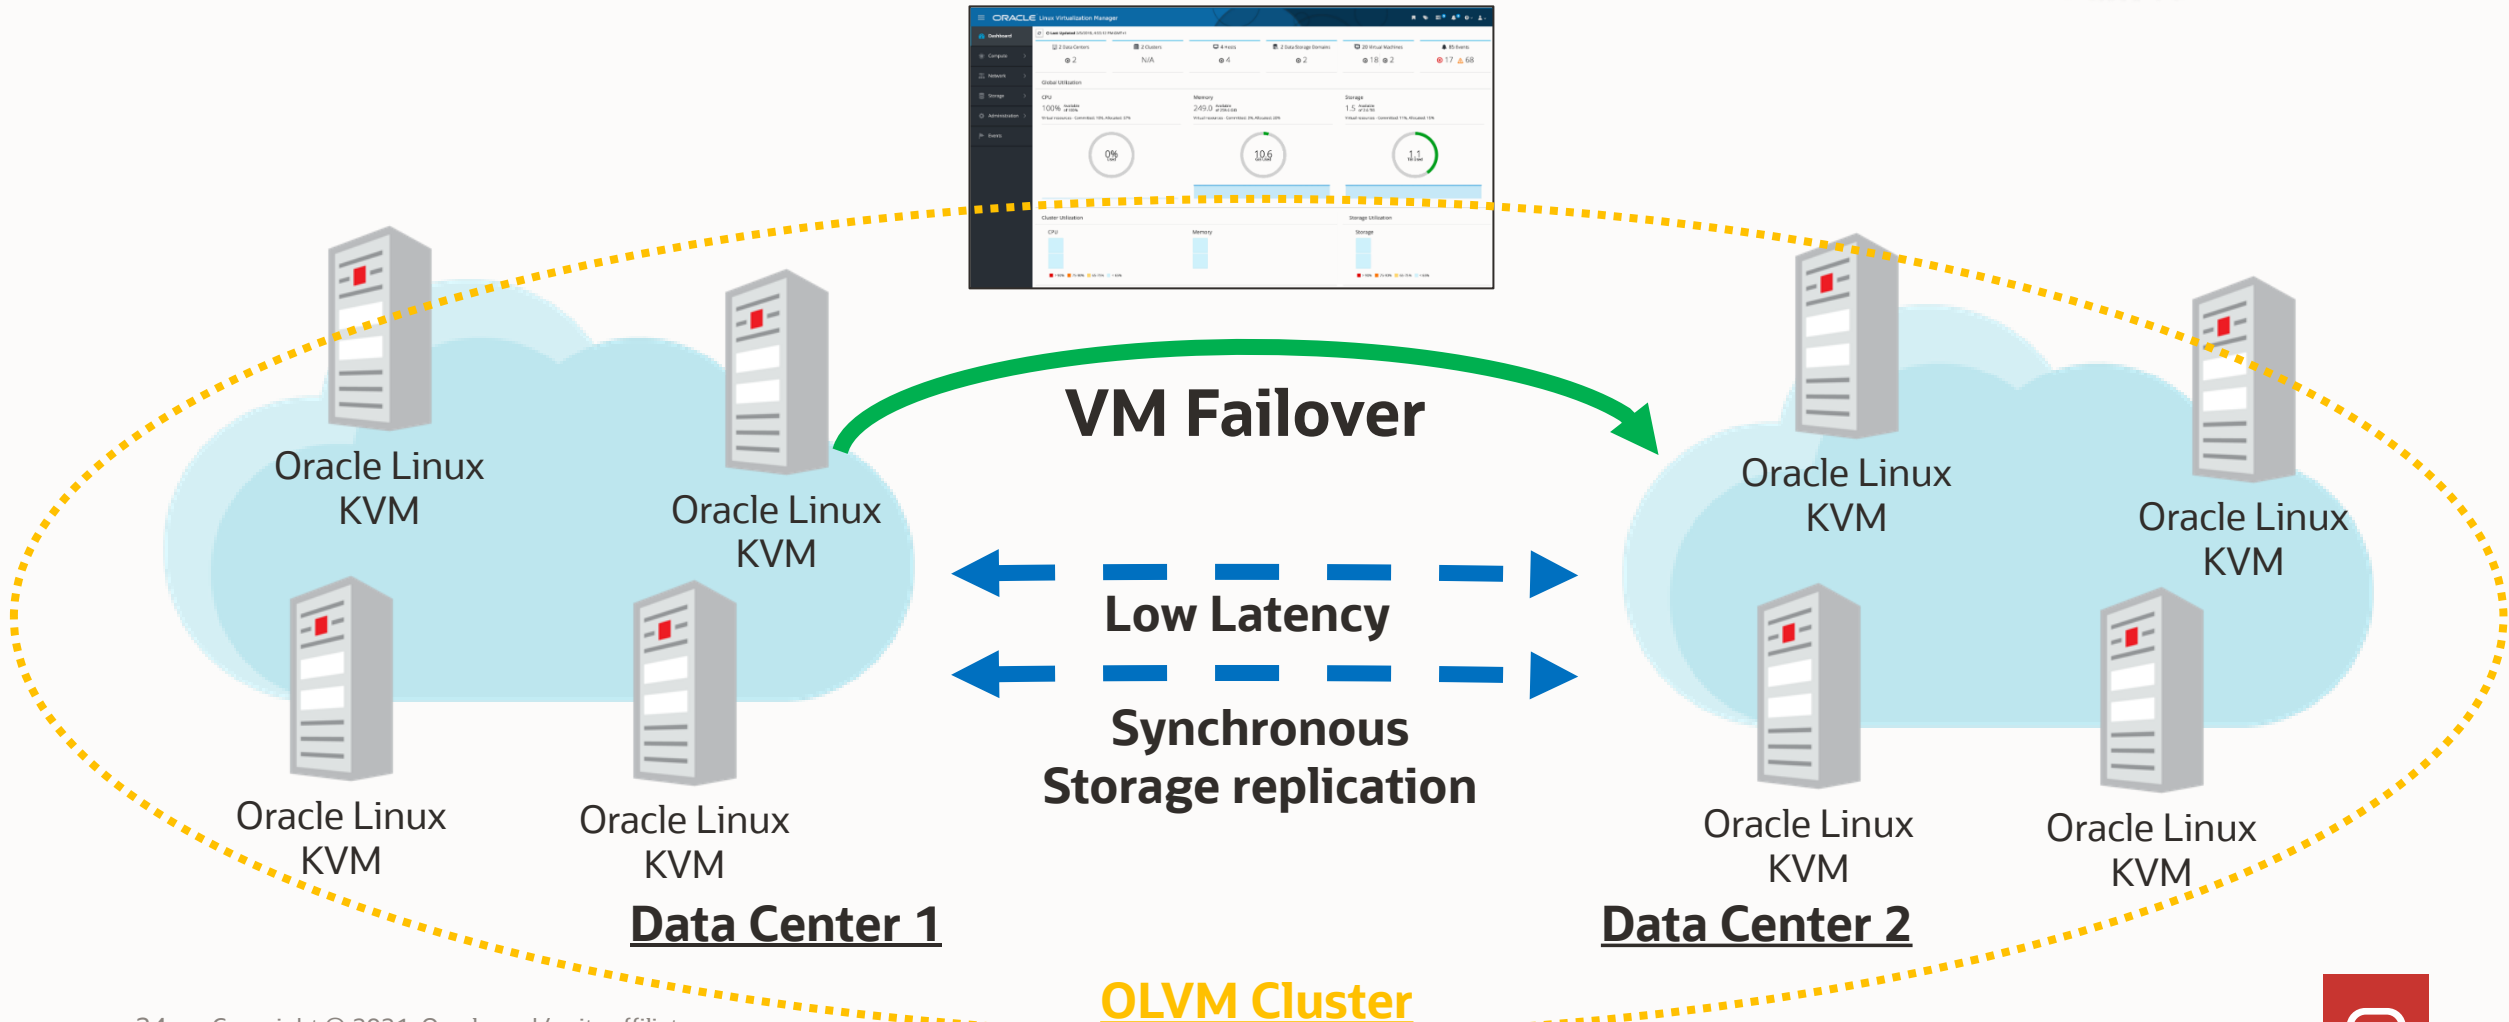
ORACLE Linux Virtualization Manager

Dashboard

Oracle Linux KVM

Oracle Linux KVM

Oracle Linux KVM

Oracle Linux KVM

VM Failover

Low Latency

Synchronous Storage replication

Oracle Linux KVM

Oracle Linux KVM

Oracle Linux KVM

Oracle Linux KVM

Data Center 1

Data Center 2

OLVM Cluster

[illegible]